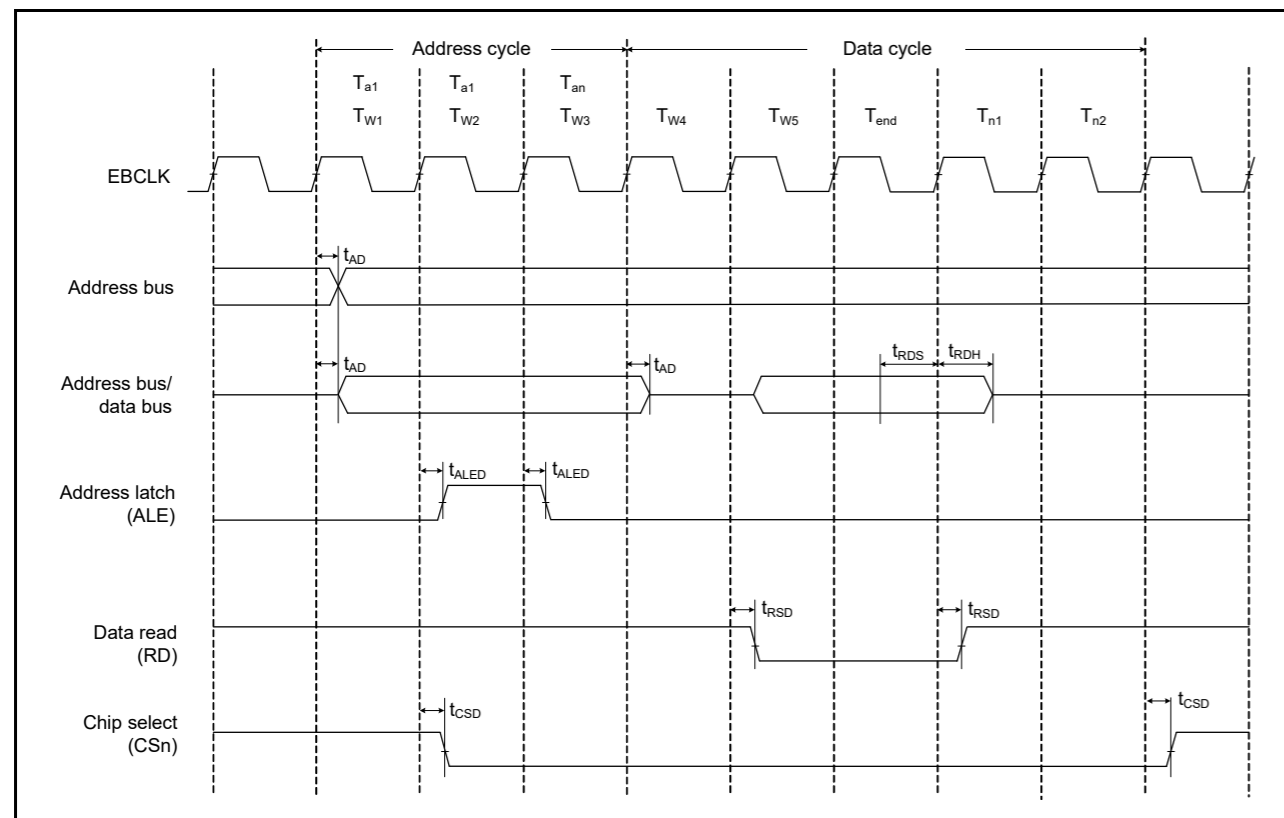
Address cycle

Data cycle

$T_{a1}$ $T_{a1}$ $T_{an}$

$T_{W1}$ $T_{W2}$ $T_{W3}$ $T_{W4}$ $T_{W5}$ $T_{end}$ $T_{n1}$ $T_{n2}$

EBCLK

$t_{AD}$

Address bus

$t_{AD}$ $t_{AD}$ $t_{RDS}$ $t_{RDH}$

Address bus/ data bus

$t_{ALED}$ $t_{ALED}$

Address latch (ALE)

$t_{RSD}$ $t_{RSD}$

Data read (RD)

$t_{CSD}$ $t_{CSD}$

Chip select (CSn)